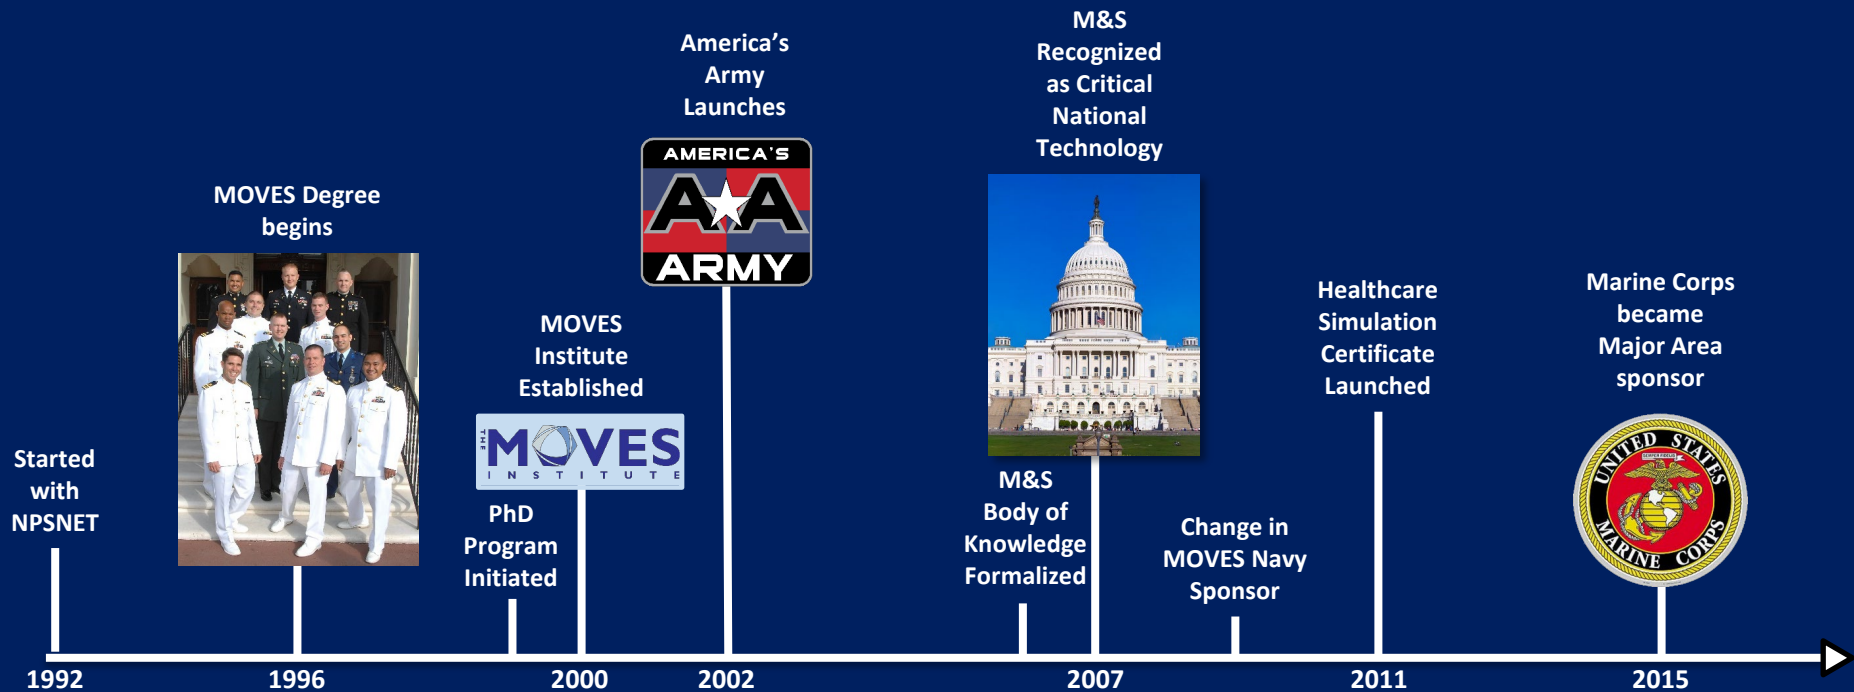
America's Army Launches

M&S Recognized as Critical National Technology

MOVES Degree begins

AMERICA'S AA ARMY

MOVES Institute Established

THE MOVES INSTITUTE

Healthcare Simulation Certificate Launched

Marine Corps became Major Area sponsor

Started with NPSNET

PhD Program Initiated

M&S Body of Knowledge Formalized

Change in MOVES Navy Sponsor

UNITED STATES MARINE CORPS

SEMPER FIDELIS

1992

1996

2000

2002

2007

2011

2015